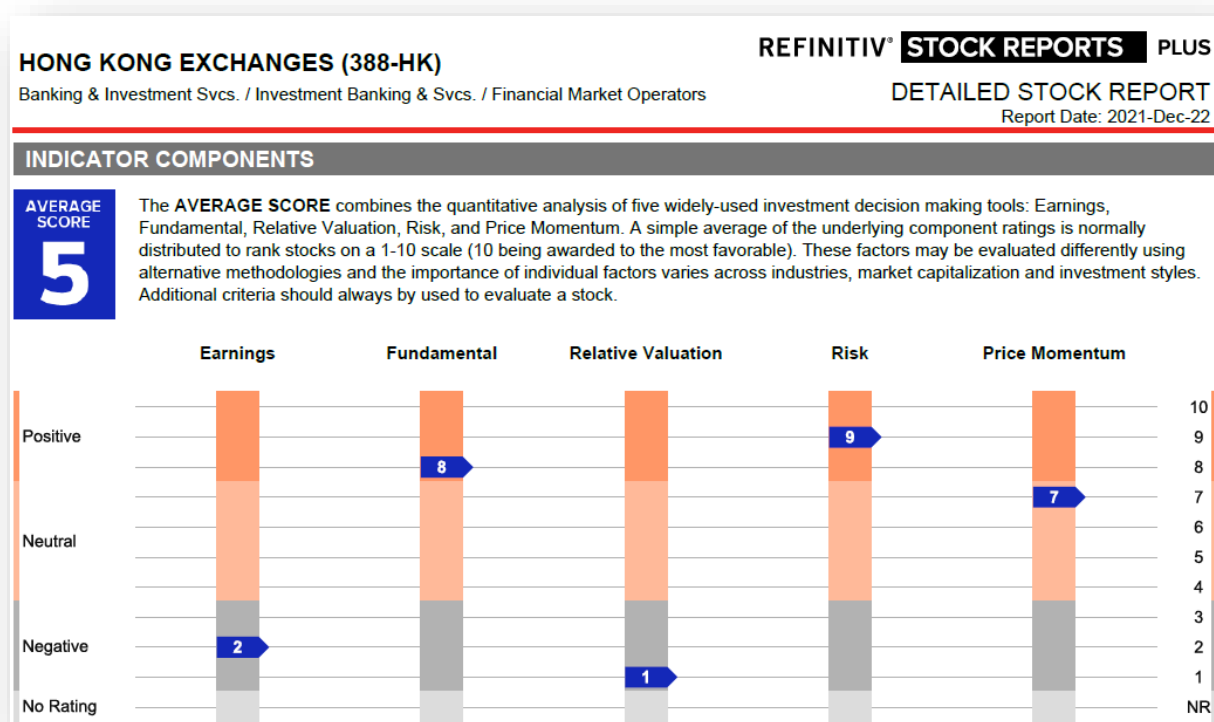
HONG KONG EXCHANGES (388-HK)
Banking & Investment Svcs. / Investment Banking & Svcs. / Financial Market Operators

REFINITIV® STOCK REPORTS PLUS
DETAILED STOCK REPORT
Report Date: 2021-Dec-22

INDICATOR COMPONENTS

AVERAGE SCORE
5

The AVERAGE SCORE combines the quantitative analysis of five widely-used investment decision making tools: Earnings, Fundamental, Relative Valuation, Risk, and Price Momentum. A simple average of the underlying component ratings is normally distributed to rank stocks on a 1-10 scale (10 being awarded to the most favorable). These factors may be evaluated differently using alternative methodologies and the importance of individual factors varies across industries, market capitalization and investment styles. Additional criteria should always by used to evaluate a stock.

Earnings
Fundamental
Relative Valuation
Risk
Price Momentum

Positive
Neutral
Negative
No Rating

2
8
1
9
7

10
9
8
7
6
5
4
3
2
1
NR